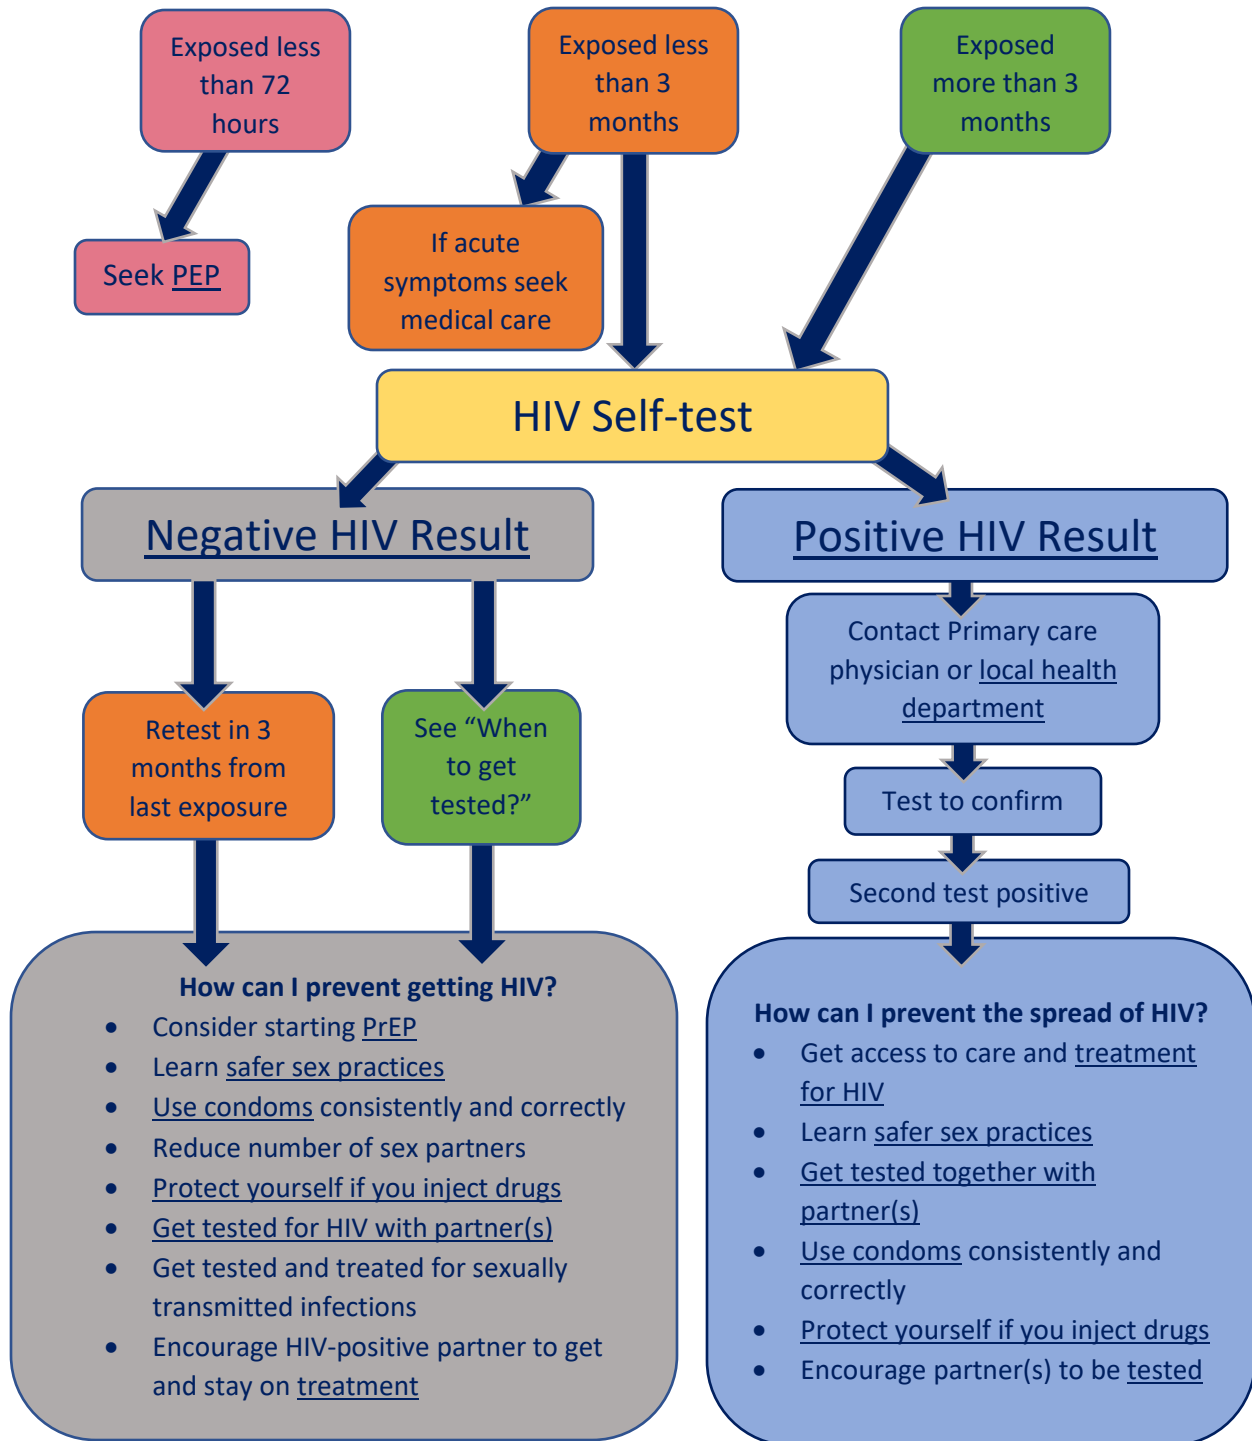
Exposed less than 72 hours

Seek PEP

Exposed less than 3 months

If acute symptoms seek medical care

Exposed more than 3 months

HIV Self-test

Negative HIV Result

Retest in 3 months from last exposure

See “When to get tested?”

How can I prevent getting HIV?
- Consider starting PrEP
- Learn safer sex practices
- Use condoms consistently and correctly
- Reduce number of sex partners
- Protect yourself if you inject drugs
- Get tested for HIV with partner(s)
- Get tested and treated for sexually transmitted infections
- Encourage HIV-positive partner to get and stay on treatment

Positive HIV Result

Contact Primary care physician or local health department

Test to confirm

Second test positive

How can I prevent the spread of HIV?
- Get access to care and treatment for HIV
- Learn safer sex practices
- Get tested together with partner(s)
- Use condoms consistently and correctly
- Protect yourself if you inject drugs
- Encourage partner(s) to be tested